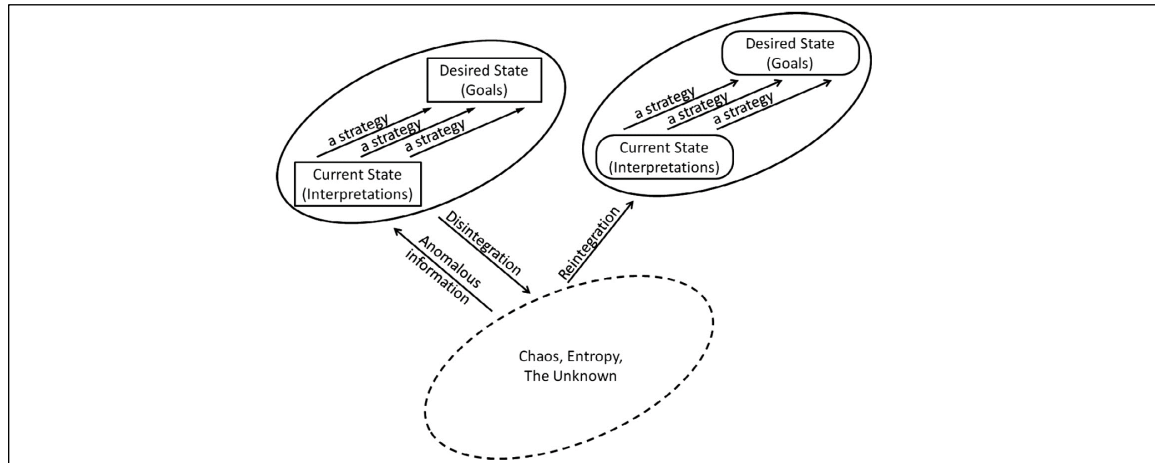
Desired State (Goals)

a strategy

a strategy

a strategy

Current State (Interpretations)

Desired State (Goals)

a strategy

a strategy

a strategy

Current State (Interpretations)

Disintegration

Anomalous information

Reintegration

Chaos, Entropy, The Unknown